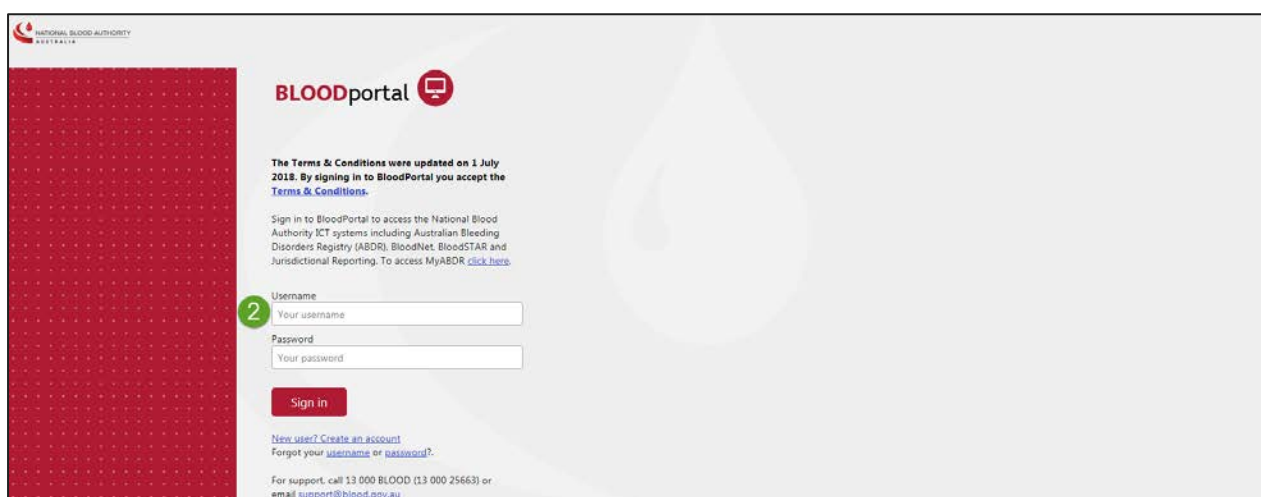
NATIONAL BLOOD AUTHORITY
AUSTRALIA

BLOODportal

The Terms & Conditions were updated on 1 July 2018. By signing in to BloodPortal you accept the Terms & Conditions.

Sign in to BloodPortal to access the National Blood Authority ICT systems including Australian Bleeding Disorders Registry (ABDR), BloodNet, BloodSTAR and Jurisdictional Reporting. To access MyABDR click here.

2

Username
Your username

Password
Your password

Sign in

New user? Create an account
Forgot your username or password?.

For support, call 13 000 BLOOD (13 000 25663) or email support@blood.gov.au